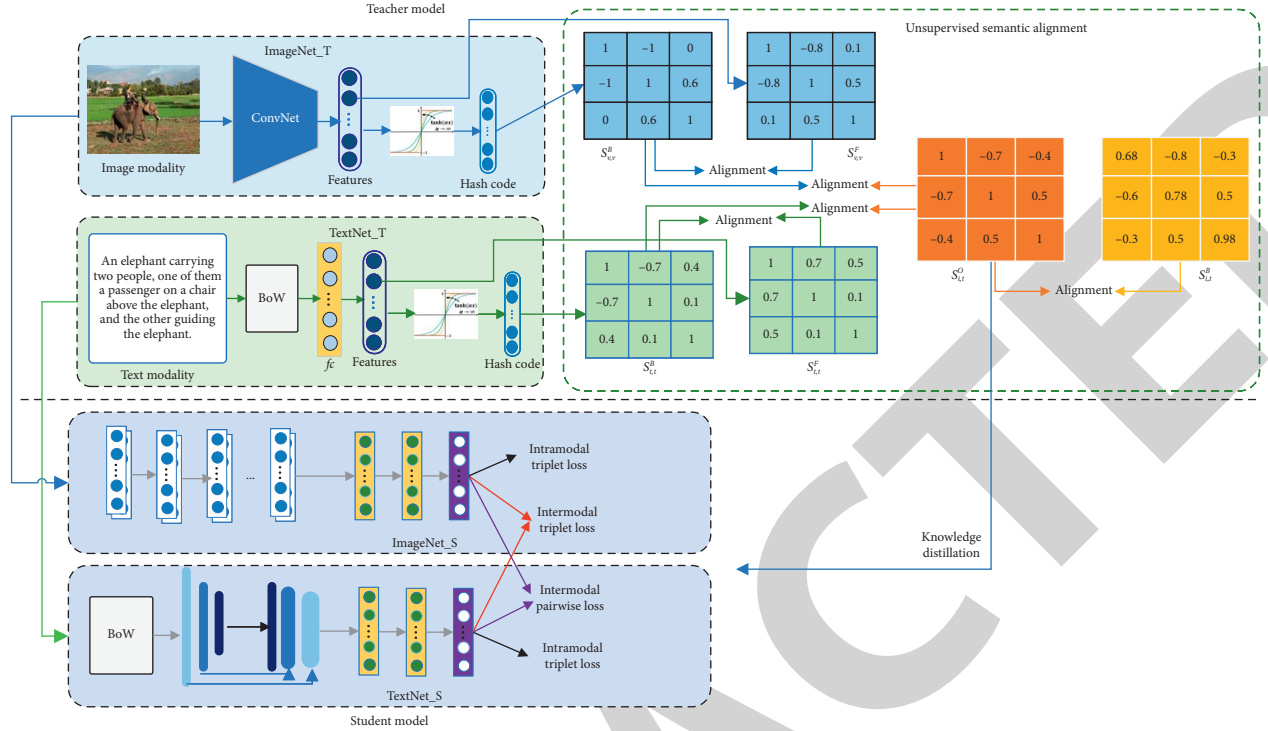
Teacher model

ImageNet_T

ConvNet

Image modality

Features

Hash code

TextNet_T

An elephant carrying two people, one of them a passenger on a chair above the elephant, and the other guiding the elephant.

BoW

$fc$

Features

Hash code

Text modality

Unsupervised semantic alignment

| 1 | −1 | 0 |
|---|---|---|
| −1 | 1 | 0.6 |
| 0 | 0.6 | 1 |

$S^B_{v,v}$

| 1 | −0.8 | 0.1 |
|---|---|---|
| −0.8 | 1 | 0.5 |
| 0.1 | 0.5 | 1 |

$S^F_{v,v}$

Alignment

Alignment

Alignment

Alignment

| 1 | −0.7 | −0.4 |
|---|---|---|
| −0.7 | 1 | 0.5 |
| −0.4 | 0.5 | 1 |

$S^O_{t,t}$

| 0.68 | −0.8 | −0.3 |
|---|---|---|
| −0.6 | 0.78 | 0.5 |
| −0.3 | 0.5 | 0.98 |

$S^B_{t,t}$

| 1 | −0.7 | 0.4 |
|---|---|---|
| −0.7 | 1 | 0.1 |
| 0.4 | 0.1 | 1 |

$S^B_{t,t}$

| 1 | 0.7 | 0.5 |
|---|---|---|
| 0.7 | 1 | 0.1 |
| 0.5 | 0.1 | 1 |

$S^F_{t,t}$

Alignment

...

Intramodal triplet loss

Intermodal triplet loss

ImageNet_S

Knowledge distillation

BoW

Intermodal pairwise loss

Intramodal triplet loss

TextNet_S

Student model